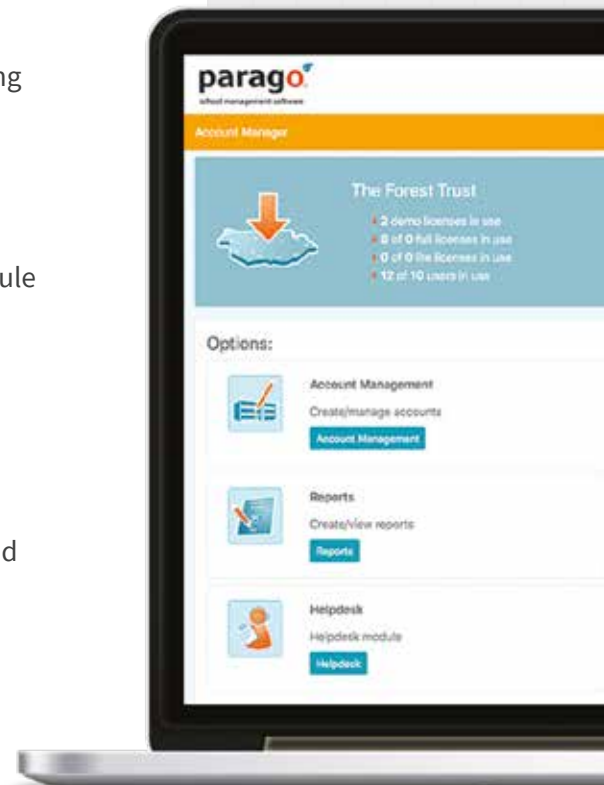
ng

ule

d

parago

school management software

Account Manager

The Forest Trust

2 demo licenses in use
0 of 0 full licenses in use
0 of 0 lite licenses in use
12 of 10 users in use

Options:

Account Management
Create/manage accounts
Account Management

Reports
Create/view reports
Reports

Helpdesk
Helpdesk module
Helpdesk